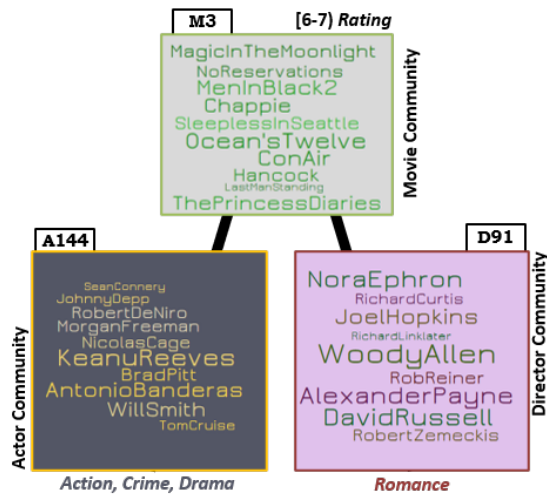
M3

[6-7] Rating

MagicInTheMoonlight
NoReservations
MenInBlack2
Chappie
SleeplessInSeattle
Ocean'sTwelve
ConAir
Hancock
LastManStanding
ThePrincessDiaries

Movie Community

A144

SeanConnery
JohnnyDepp
RobertDeNiro
MorganFreeman
NicolasCage
KeanuReeves
BradPitt
AntonioBanderas
WillSmith
TomCruise

Actor Community

Action, Crime, Drama

D91

NoraEphron
RichardCurtis
JoelHopkins
RichardLinklater
WoodyAllen
RobReiner
AlexanderPayne
DavidRussell
RobertZemeckis

Director Community

Romance